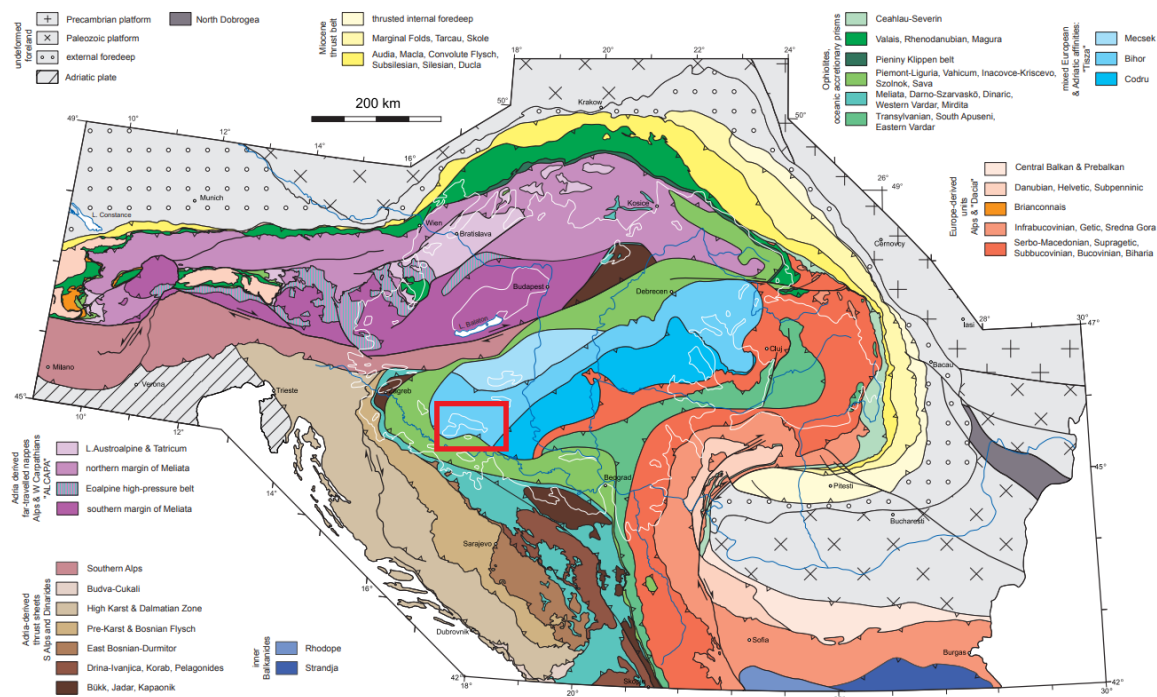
undeformed foreland

Precambrian platform
Paleozoic platform
external foredeep
Adriatic plate
North Dobrogea

Miocene thrust belt

thrusted internal foredeep
Marginal Folds, Tarcau, Skole
Audia, Macla, Convolute Flysch, Subsilesian, Silesian, Ducla

Ophiolites, oceanic accretionary prisms

Ceahlau-Severin
Valais, Rhenodanubian, Magura
Pieniny Klippen belt
Piemont-Liguria, Vahicum, Inacovce-Kriscevo, Szolnok, Sava
Meliata, Darno-Szarvaskö, Dinaric, Western Vardar, Mirdita
Transylvanian, South Apuseni, Eastern Vardar

mixed European & Adriatic affinities: "Tisza"

Mecsek
Bihor
Codru

Europe-derived units Alps & "Dacia"

Central Balkan & Prebalkan
Danubian, Helvetic, Subpenninic
Brianconnais
Infrabucovinian, Getic, Sredna Gora
Serbo-Macedonian, Supragetic, Subbucovinian, Bucovinian, Biharia

Adria derived far-travelled nappes Alps & W Carpathians "ALCAPA"

L.Austroalpine & Tatricum
northern margin of Meliata
Eoalpine high-pressure belt
southern margin of Meliata

Adria-derived thrust sheets S Alps and Dinarides

Southern Alps
Budva-Cukali
High Karst & Dalmatian Zone
Pre-Karst & Bosnian Flysch
East Bosnian-Durmitor
Drina-Ivanjica, Korab, Pelagonides
Bükk, Jadar, Kapaonik

inner Balkanides

Rhodope
Strandja

200 km

49° 10° 12° 14° 16° 18° 20° 22° 24° 26° 28° 30° 50° 50° 49° 47° 45° 45° 42° 42° 45° 10° 12° 14° 16° 18° 20° 30°

L. Constance
Munich
Wien
Bratislava
Kosice
Krakow
Cernovcy
Budapest
Balaton
Debrecen
Cluj
Iasi
Bacau
Milano
Verona
Trieste
Zagreb
Beograd
Pitesti
Bucharest
Sarajevo
Dubrovnik
Skopje
Sofia
Burgas